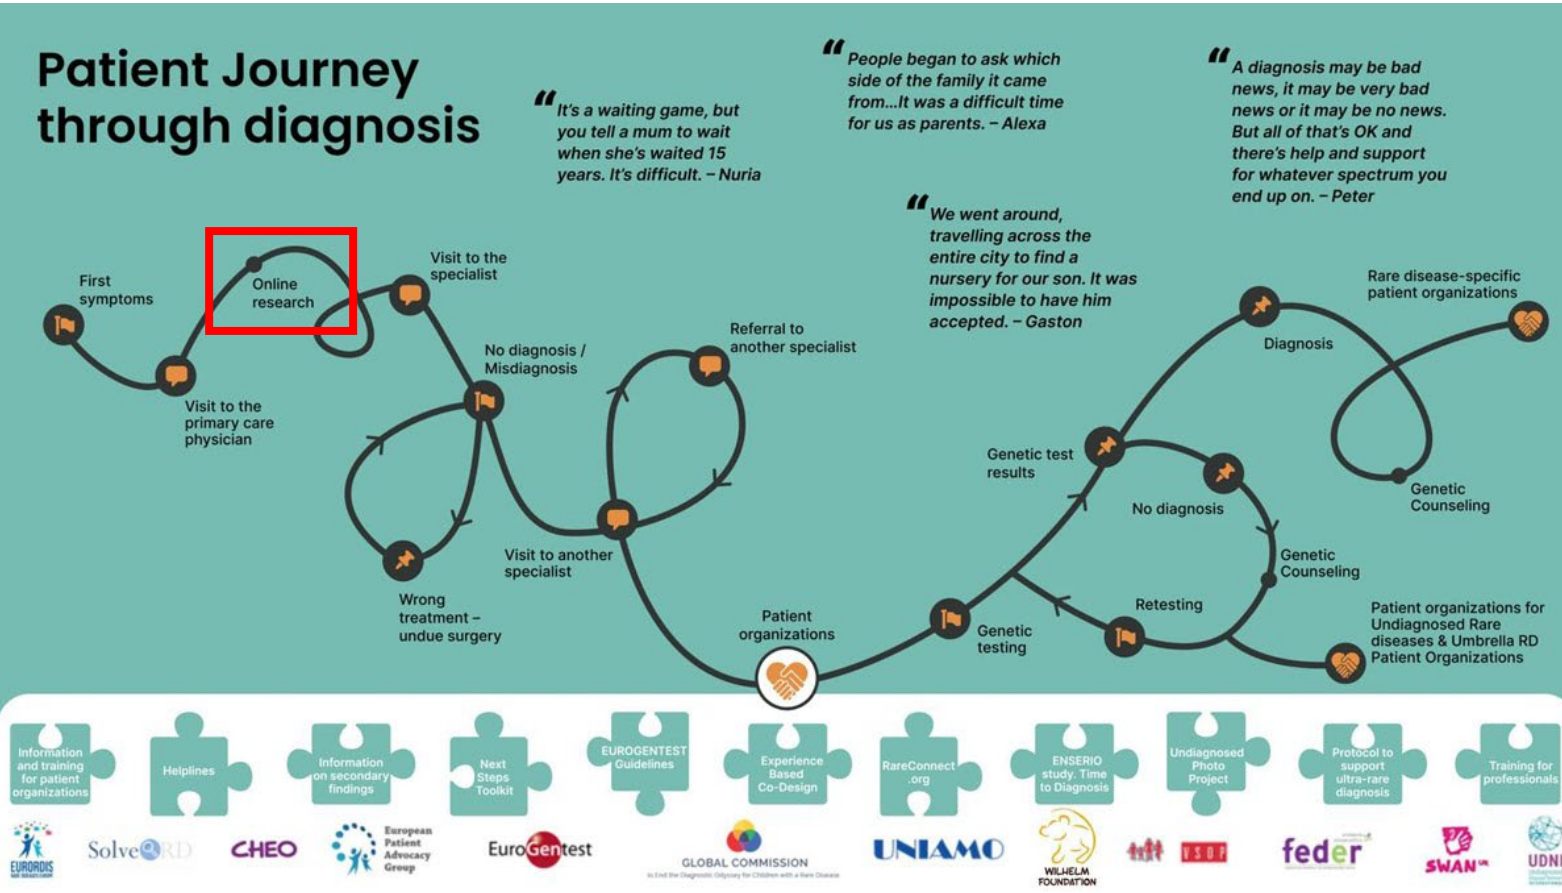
Patient Journey through diagnosis

"It's a waiting game, but you tell a mum to wait when she's waited 15 years. It's difficult. – Nuria

"People began to ask which side of the family it came from...It was a difficult time for us as parents. – Alexa

"A diagnosis may be bad news, it may be very bad news or it may be no news. But all of that's OK and there's help and support for whatever spectrum you end up on. – Peter

"We went around, travelling across the entire city to find a nursery for our son. It was impossible to have him accepted. – Gaston

First symptoms

Visit to the primary care physician

Online research

Visit to the specialist

No diagnosis / Misdiagnosis

Wrong treatment – undue surgery

Visit to another specialist

Referral to another specialist

Patient organizations

Genetic testing

Genetic test results

No diagnosis

Retesting

Genetic Counseling

Diagnosis

Rare disease-specific patient organizations

Genetic Counseling

Patient organizations for Undiagnosed Rare diseases & Umbrella RD Patient Organizations

Information and training for patient organizations

Helplines

Information on secondary findings

Next Steps Toolkit

EUROGENTEST Guidelines

Experience Based Co-Design

RareConnect .org

ENSERIO study. Time to Diagnosis

Undiagnosed Photo Project

Protocol to support ultra-rare diagnosis

Training for professionals

EURORDIS

SolveRD

CHEO

European Patient Advocacy Group

EuroGentest

GLOBAL COMMISSION

UNIAMO

WILHELM FOUNDATION

VSOP

feder

SWAN UK

UDN